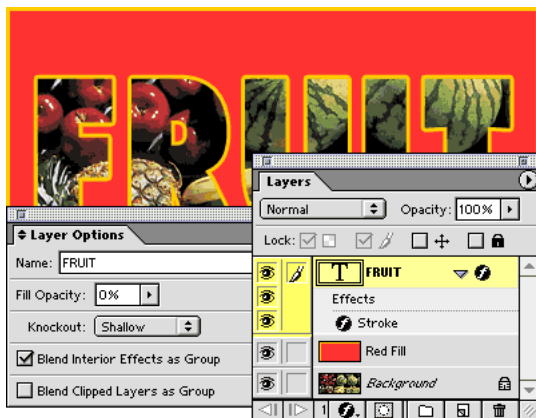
FRUIT

Layer Options

Name: FRUIT

Fill Opacity: 0%

Knockout: Shallow

Blend Interior Effects as Group

Blend Clipped Layers as Group

Layers

Normal

Opacity: 100%

Lock:

T FRUIT

Effects

Stroke

Red Fill

Background

1